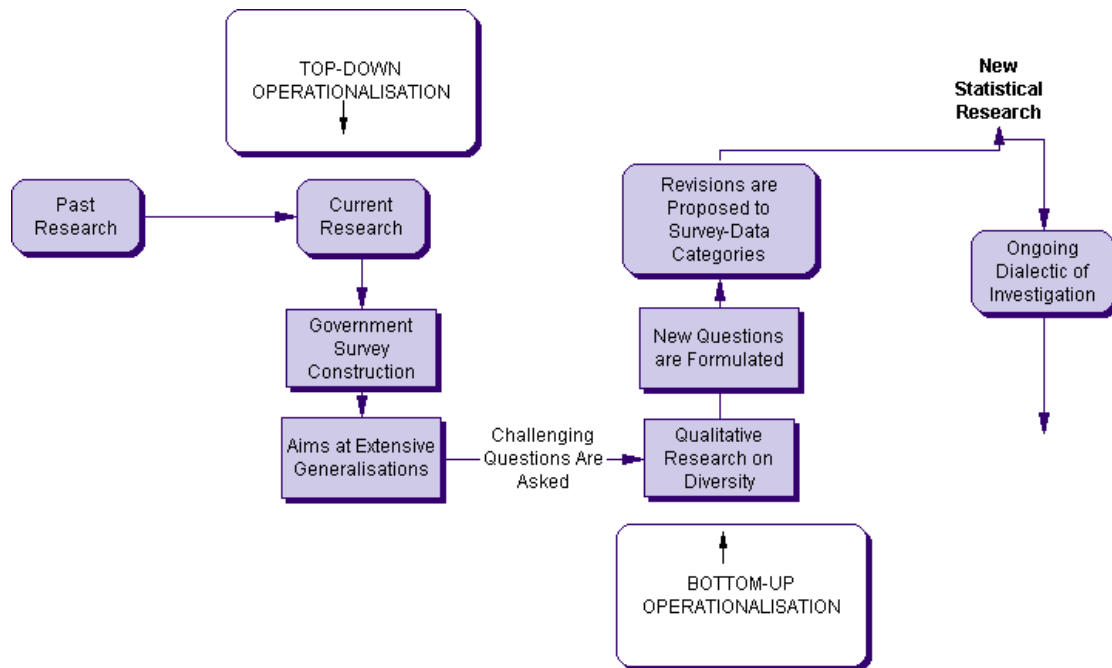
TOP-DOWN OPERATIONALISATION

Past Research

Current Research

Government Survey Construction

Aims at Extensive Generalisations

Challenging Questions Are Asked

Qualitative Research on Diversity

New Questions are Formulated

Revisions are Proposed to Survey-Data Categories

New Statistical Research

Ongoing Dialectic of Investigation

BOTTOM-UP OPERATIONALISATION